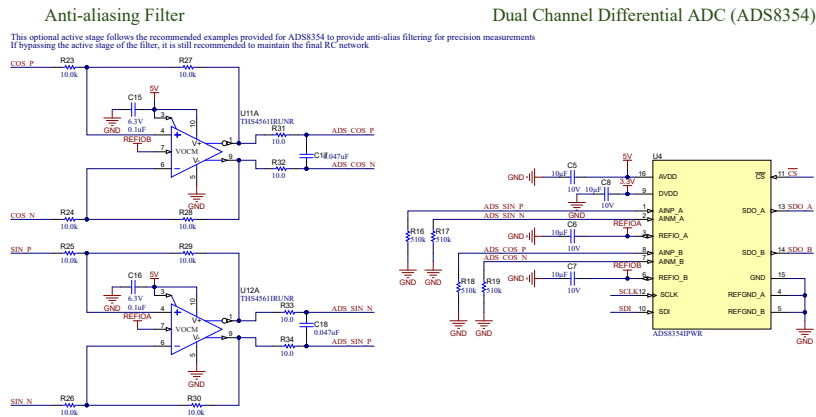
Anti-aliasing Filter

Dual Channel Differential ADC (ADS8354)

This optional active stage follows the recommended examples provided for ADS8354 to provide anti-alias filtering for precision measurements
If bypassing the active stage of the filter, it is still recommended to maintain the final RC network

COS_P
R23
10.0k
R27
10.0k
5V
C15
6.3V
0.1uF
GND
3
10
REFIOB
8
7
4
6
VOCM
V+
V-
5
1
9
GND
U11A
THS4561IRUNR
R31
10.0
C17
0.047uF
R32
10.0
ADS_COS_P
ADS_COS_N
COS_N
R24
10.0k
R28
10.0k

SIN_P
R25
10.0k
R29
10.0k
C16
6.3V
0.1uF
5V
GND
3
10
REFIOA
8
7
4
6
VOCM
V+
V-
5
1
9
GND
U12A
THS4561IRUNR
R33
10.0
C18
0.047uF
R34
10.0
ADS_SIN_N
ADS_SIN_P
SIN_N
R26
10.0k
R30
10.0k

U4
5V
GND
C5
10uF
10V
C8
10uF
10V
3.3V
16
9
AVDD
DVDD
ADS_SIN_P
ADS_SIN_N
R16
510k
R17
510k
GND
GND
1
2
AINP_A
AINM_A
C6
10uF
10V
REFIOA
3
REFIO_A
ADS_COS_P
ADS_COS_N
R18
510k
R19
510k
GND
GND
8
7
AINP_B
AINM_B
C7
10uF
10V
REFIOB
6
REFIO_B
SCLK
12
SCLK
SDI
10
SDI
ADS8354IPWR
11
$\overline{CS}$
CS
13
SDO_A
SDO_A
14
SDO_B
SDO_B
15
GND
4
REFGND_A
5
REFGND_B
GND